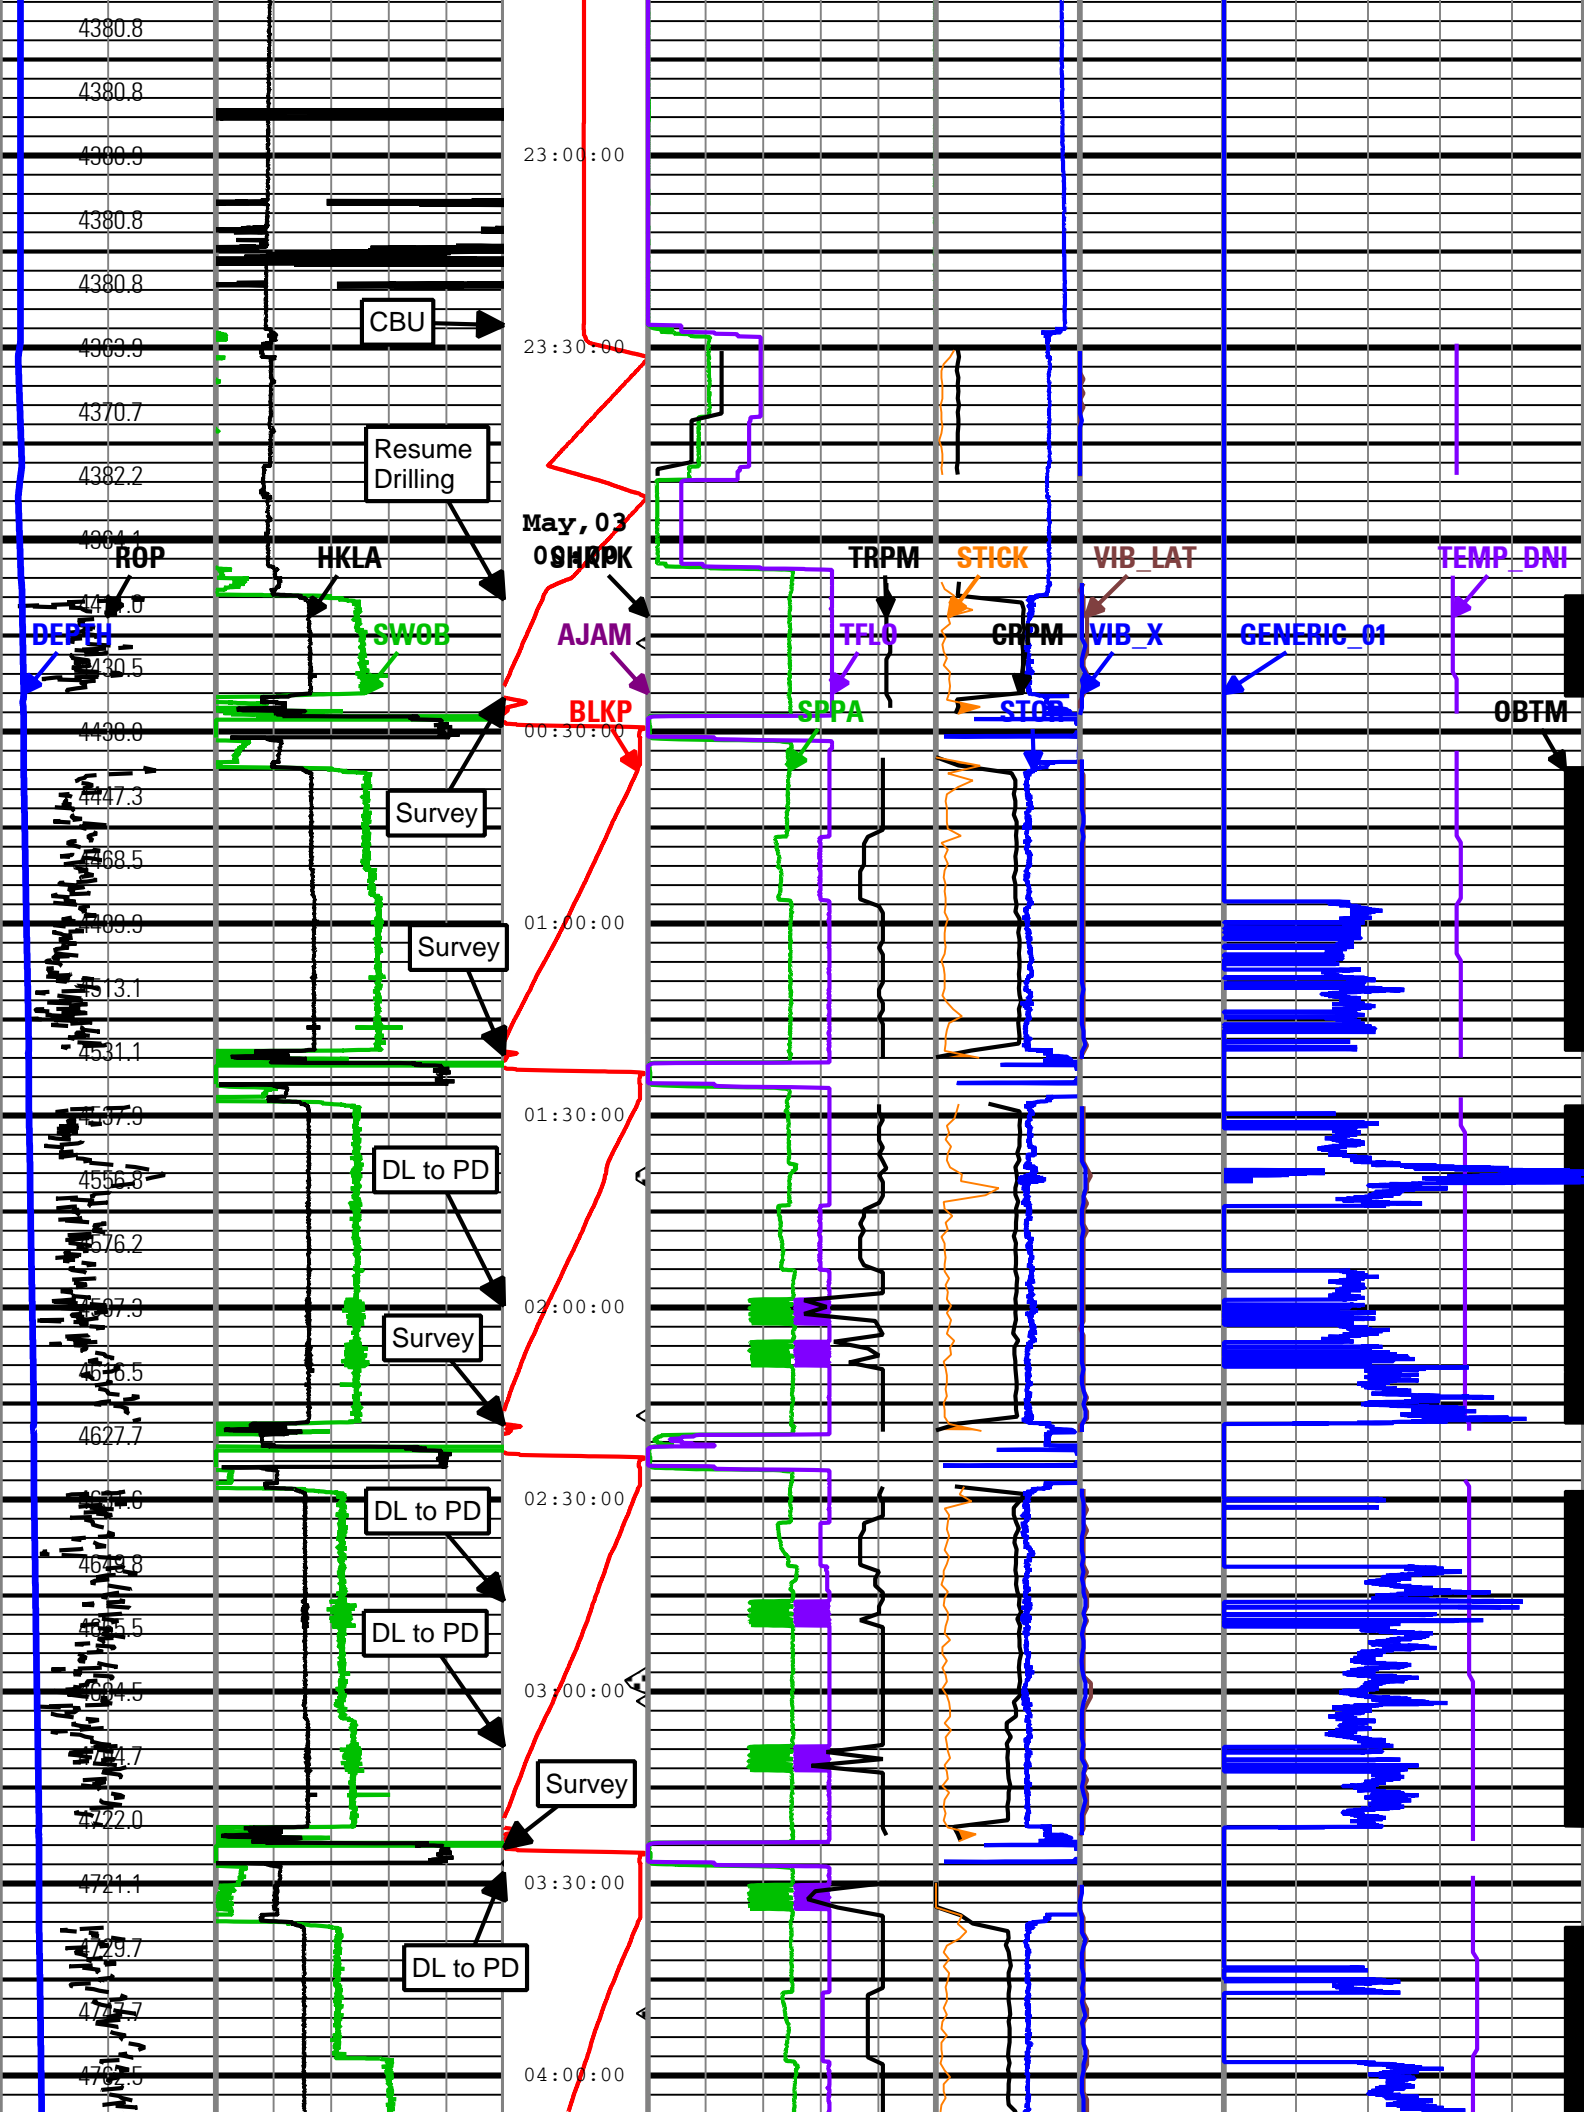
4380.8
4380.8
4380.9
4380.8
4380.8
4363.9
4370.7
4382.2
4404.1
ROP
HKLA
4417.0
DEPTH
SWOB
4430.5
4438.0
4447.3
4468.5
4489.9
4513.1
4531.1
4537.9
4556.8
4576.2
4597.3
4616.5
4627.7
4634.6
4649.8
4665.5
4684.5
4704.7
4722.0
4721.1
4729.7
4747.7
4762.5
CBU
Resume Drilling
Survey
Survey
DL to PD
Survey
DL to PD
DL to PD
Survey
DL to PD
23:00:00
23:30:00
May,03
00:00:00
SHKPK
AJAM
BLKP
00:30:00
01:00:00
01:30:00
02:00:00
02:30:00
03:00:00
03:30:00
04:00:00
TRPM
STICK
VIB_LAT
TEMP_DNI
TFLO
CRPM
VIB_X
GENERIC_01
SPPA
STOR
OBTM